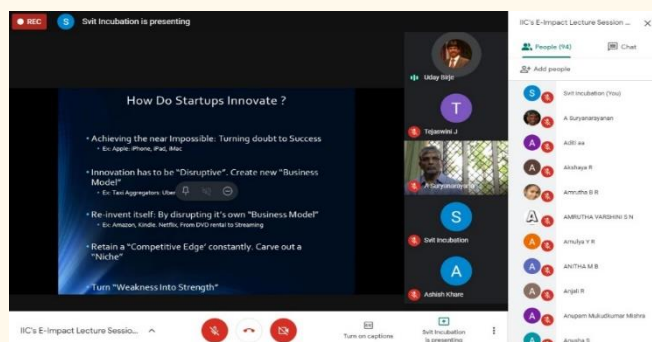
REC

S Svit Incubation is presenting

How Do Startups Innovate ?

• Achieving the near Impossible: Turning doubt to Success
• Ex: Apple: iPhone, iPad, iMac

• Innovation has to be "Disruptive". Create new "Business Model"
• Ex: Taxi Aggregators: Uber

• Re-invent itself: By disrupting it's own "Business Model"
• Ex: Amazon, Kindle. Netflix, From DVD rental to Streaming

• Retain a "Competitive Edge" constantly. Carve out a "Niche"

• Turn "Weakness Into Strength"

Uday Birje

Tejaswini J

A Suryanarayana

Svit Incubation

Ashish Khare

IIC's E-Impact Lecture Session ...

People (94)

Chat

Add people

Svit Incubation (You)

A Suryanarayanan

Aditi aa

Akshaya R

Amrutha B R

AMRUTHA VARSHINI S N

Amulya Y R

ANITHA M B

Anjali R

Anupam Mukutkumar Mishra

Anusha S

IIC's E-Impact Lecture Sessio...

Turn on captions

Svit Incubation is presenting